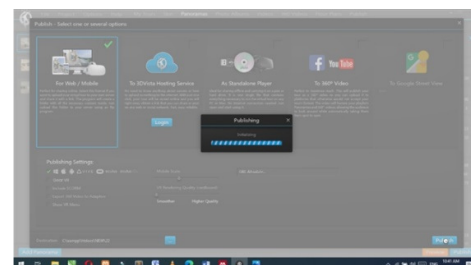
Publish - Select one or several options

For Web / Mobile

To 3DVista Hosting Service

As Standalone Player

To 360° Video

To Google Street View

Login

Publishing

Publishing

Publishing Settings

Publish